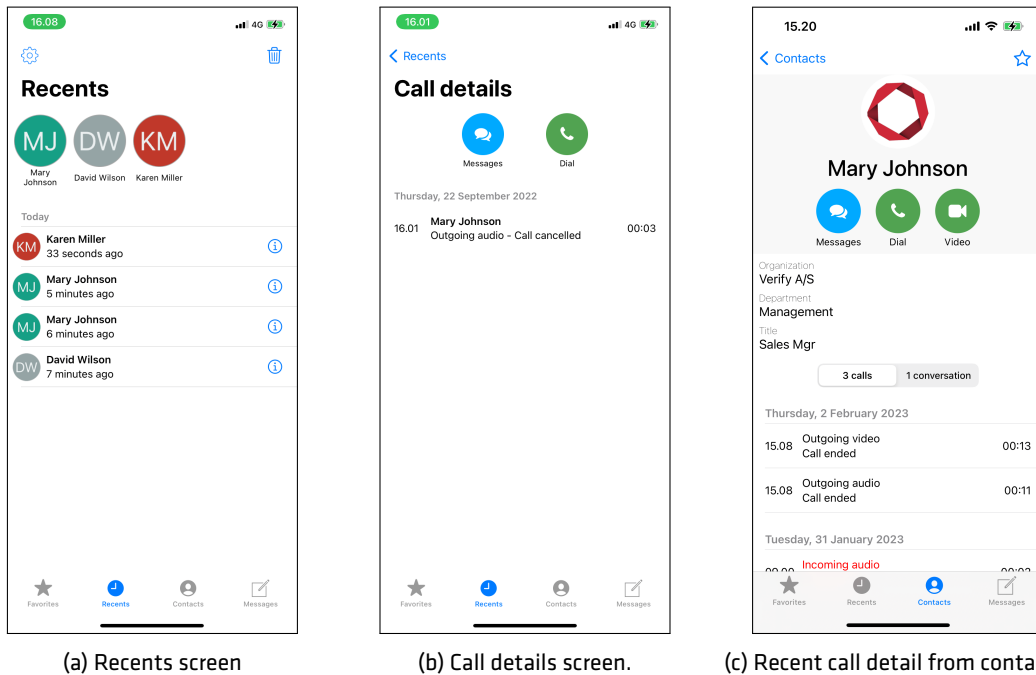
16.08 4G

Recents

MJ Mary Johnson
DW David Wilson
KM Karen Miller

Today

KM Karen Miller
33 seconds ago

MJ Mary Johnson
5 minutes ago

MJ Mary Johnson
6 minutes ago

DW David Wilson
7 minutes ago

Favorites Recents Contacts Messages

(a) Recents screen

16.01 4G

Recents

Call details

Messages Dial

Thursday, 22 September 2022

16.01 Mary Johnson
Outgoing audio - Call cancelled 00:03

Favorites Recents Contacts Messages

(b) Call details screen.

15.20

Contacts

Mary Johnson

Messages Dial Video

Organization
Verify A/S
Department
Management
Title
Sales Mgr

3 calls 1 conversation

Thursday, 2 February 2023

15.08 Outgoing video
Call ended 00:13

15.08 Outgoing audio
Call ended 00:11

Tuesday, 31 January 2023

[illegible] Incoming audio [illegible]

Favorites Recents Contacts Messages

(c) Recent call detail from conta